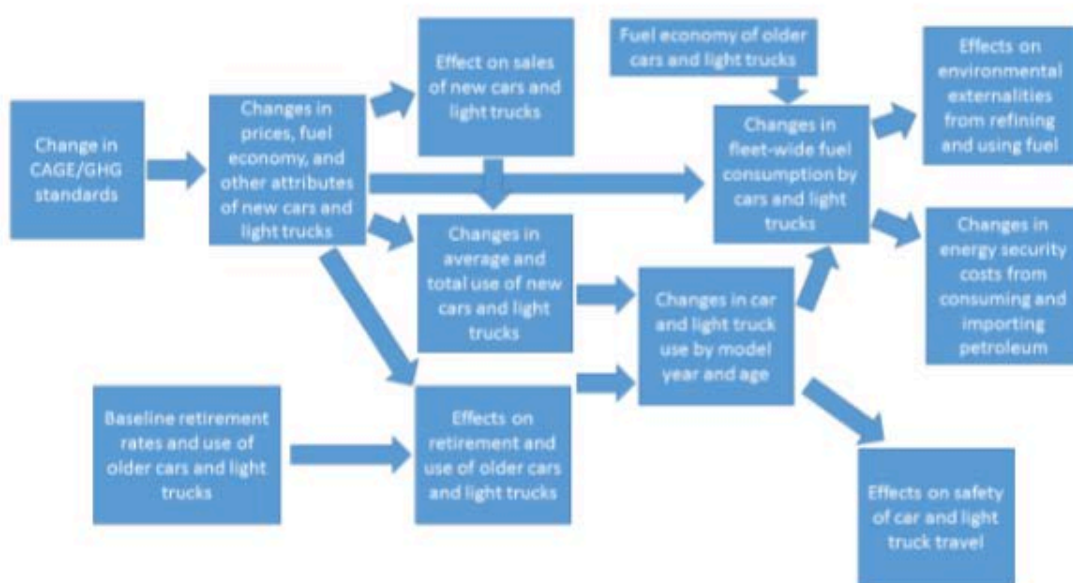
Change in CAGE/GHG standards

Changes in prices, fuel economy, and other attributes of new cars and light trucks

Effect on sales of new cars and light trucks

Fuel economy of older cars and light trucks

Effects on environmental externalities from refining and using fuel

Changes in fleet-wide fuel consumption by cars and light trucks

Changes in energy security costs from consuming and importing petroleum

Changes in average and total use of new cars and light trucks

Changes in car and light truck use by model year and age

Baseline retirement rates and use of older cars and light trucks

Effects on retirement and use of older cars and light trucks

Effects on safety of car and light truck travel